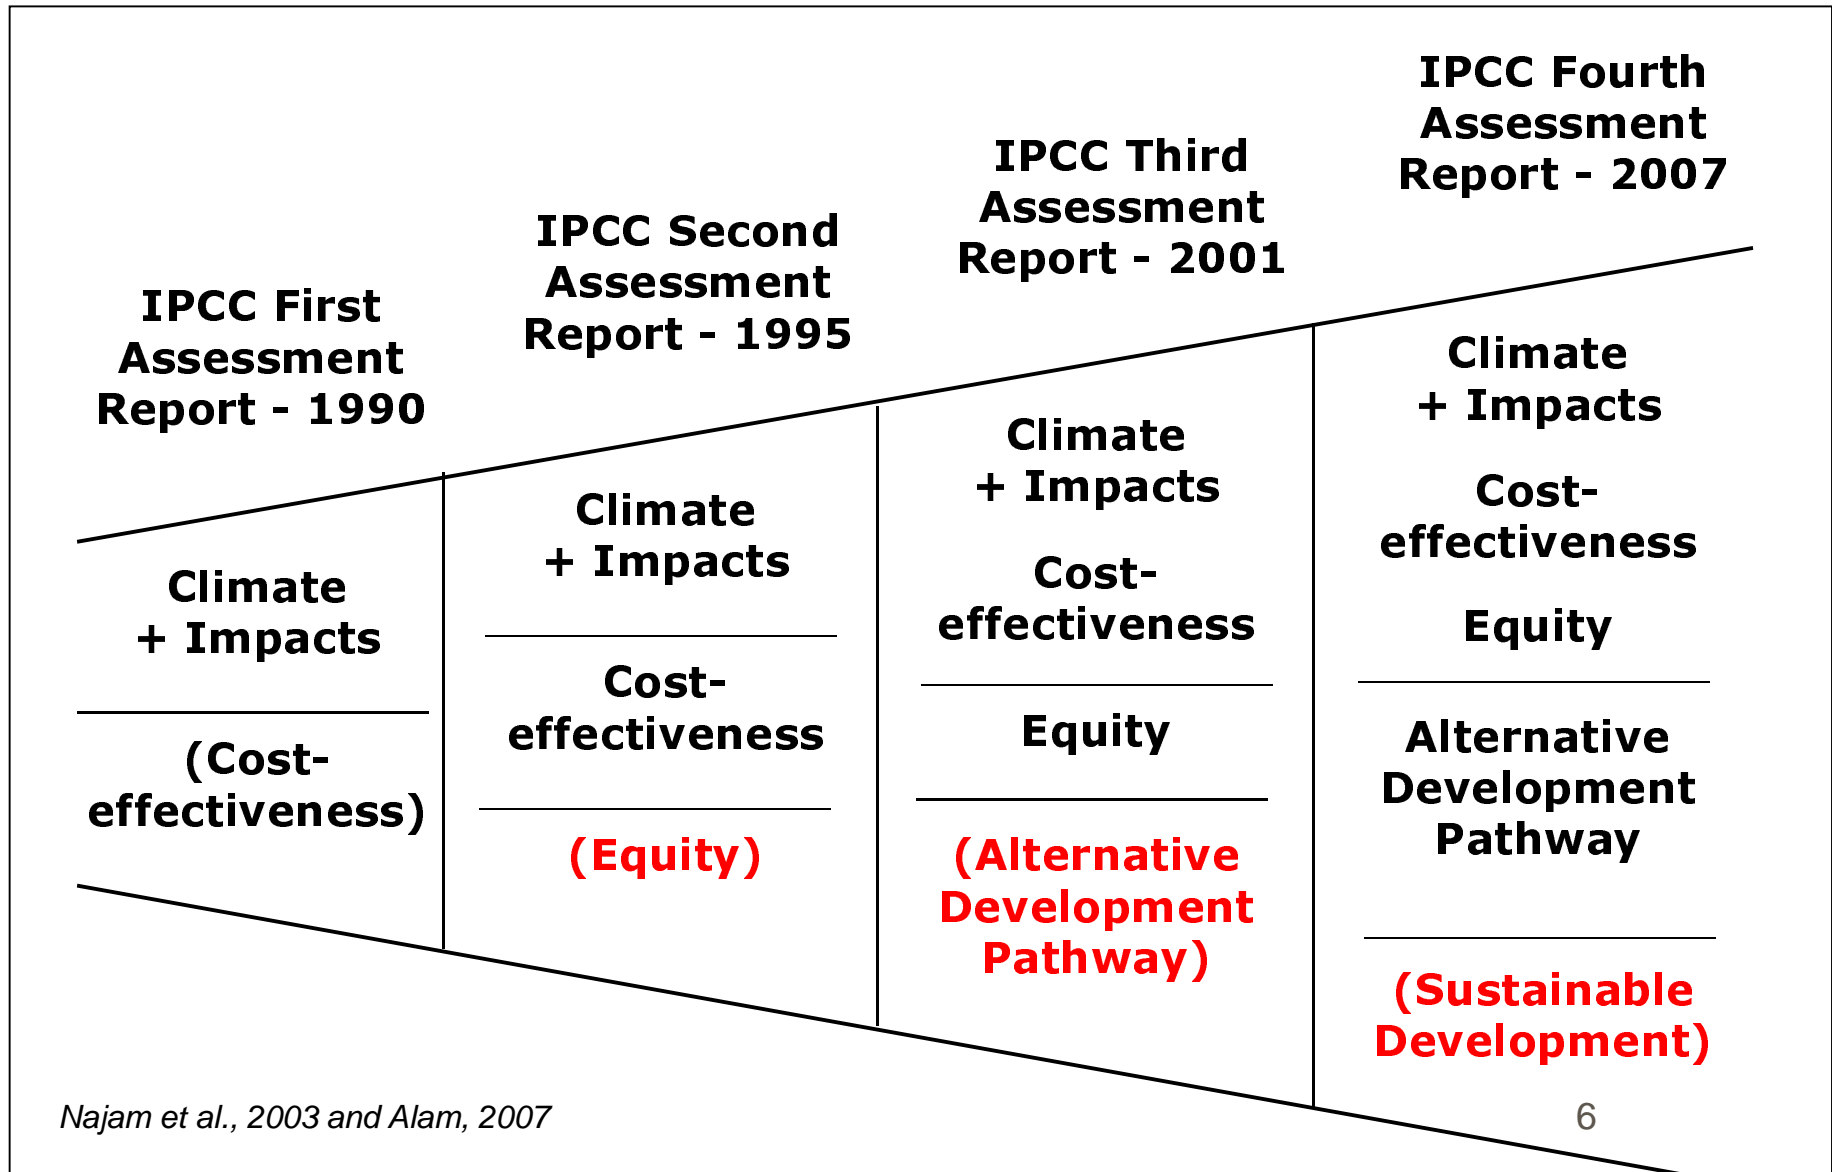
IPCC First Assessment Report - 1990

Climate + Impacts

(Cost-effectiveness)

IPCC Second Assessment Report - 1995

Climate + Impacts

Cost-effectiveness

(Equity)

IPCC Third Assessment Report - 2001

Climate + Impacts

Cost-effectiveness

Equity

(Alternative Development Pathway)

IPCC Fourth Assessment Report - 2007

Climate + Impacts

Cost-effectiveness

Equity

Alternative Development Pathway

(Sustainable Development)

Najam et al., 2003 and Alam, 2007

6